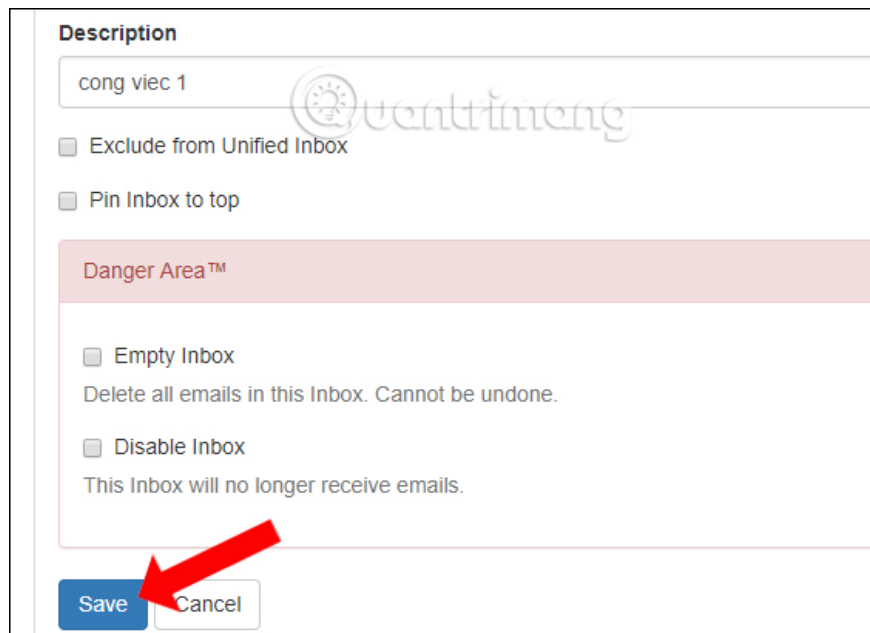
Description

cong viec 1

Quantrimang

Exclude from Unified Inbox

Pin Inbox to top

Danger Area™

Empty Inbox

Delete all emails in this Inbox. Cannot be undone.

Disable Inbox

This Inbox will no longer receive emails.

Save

Cancel